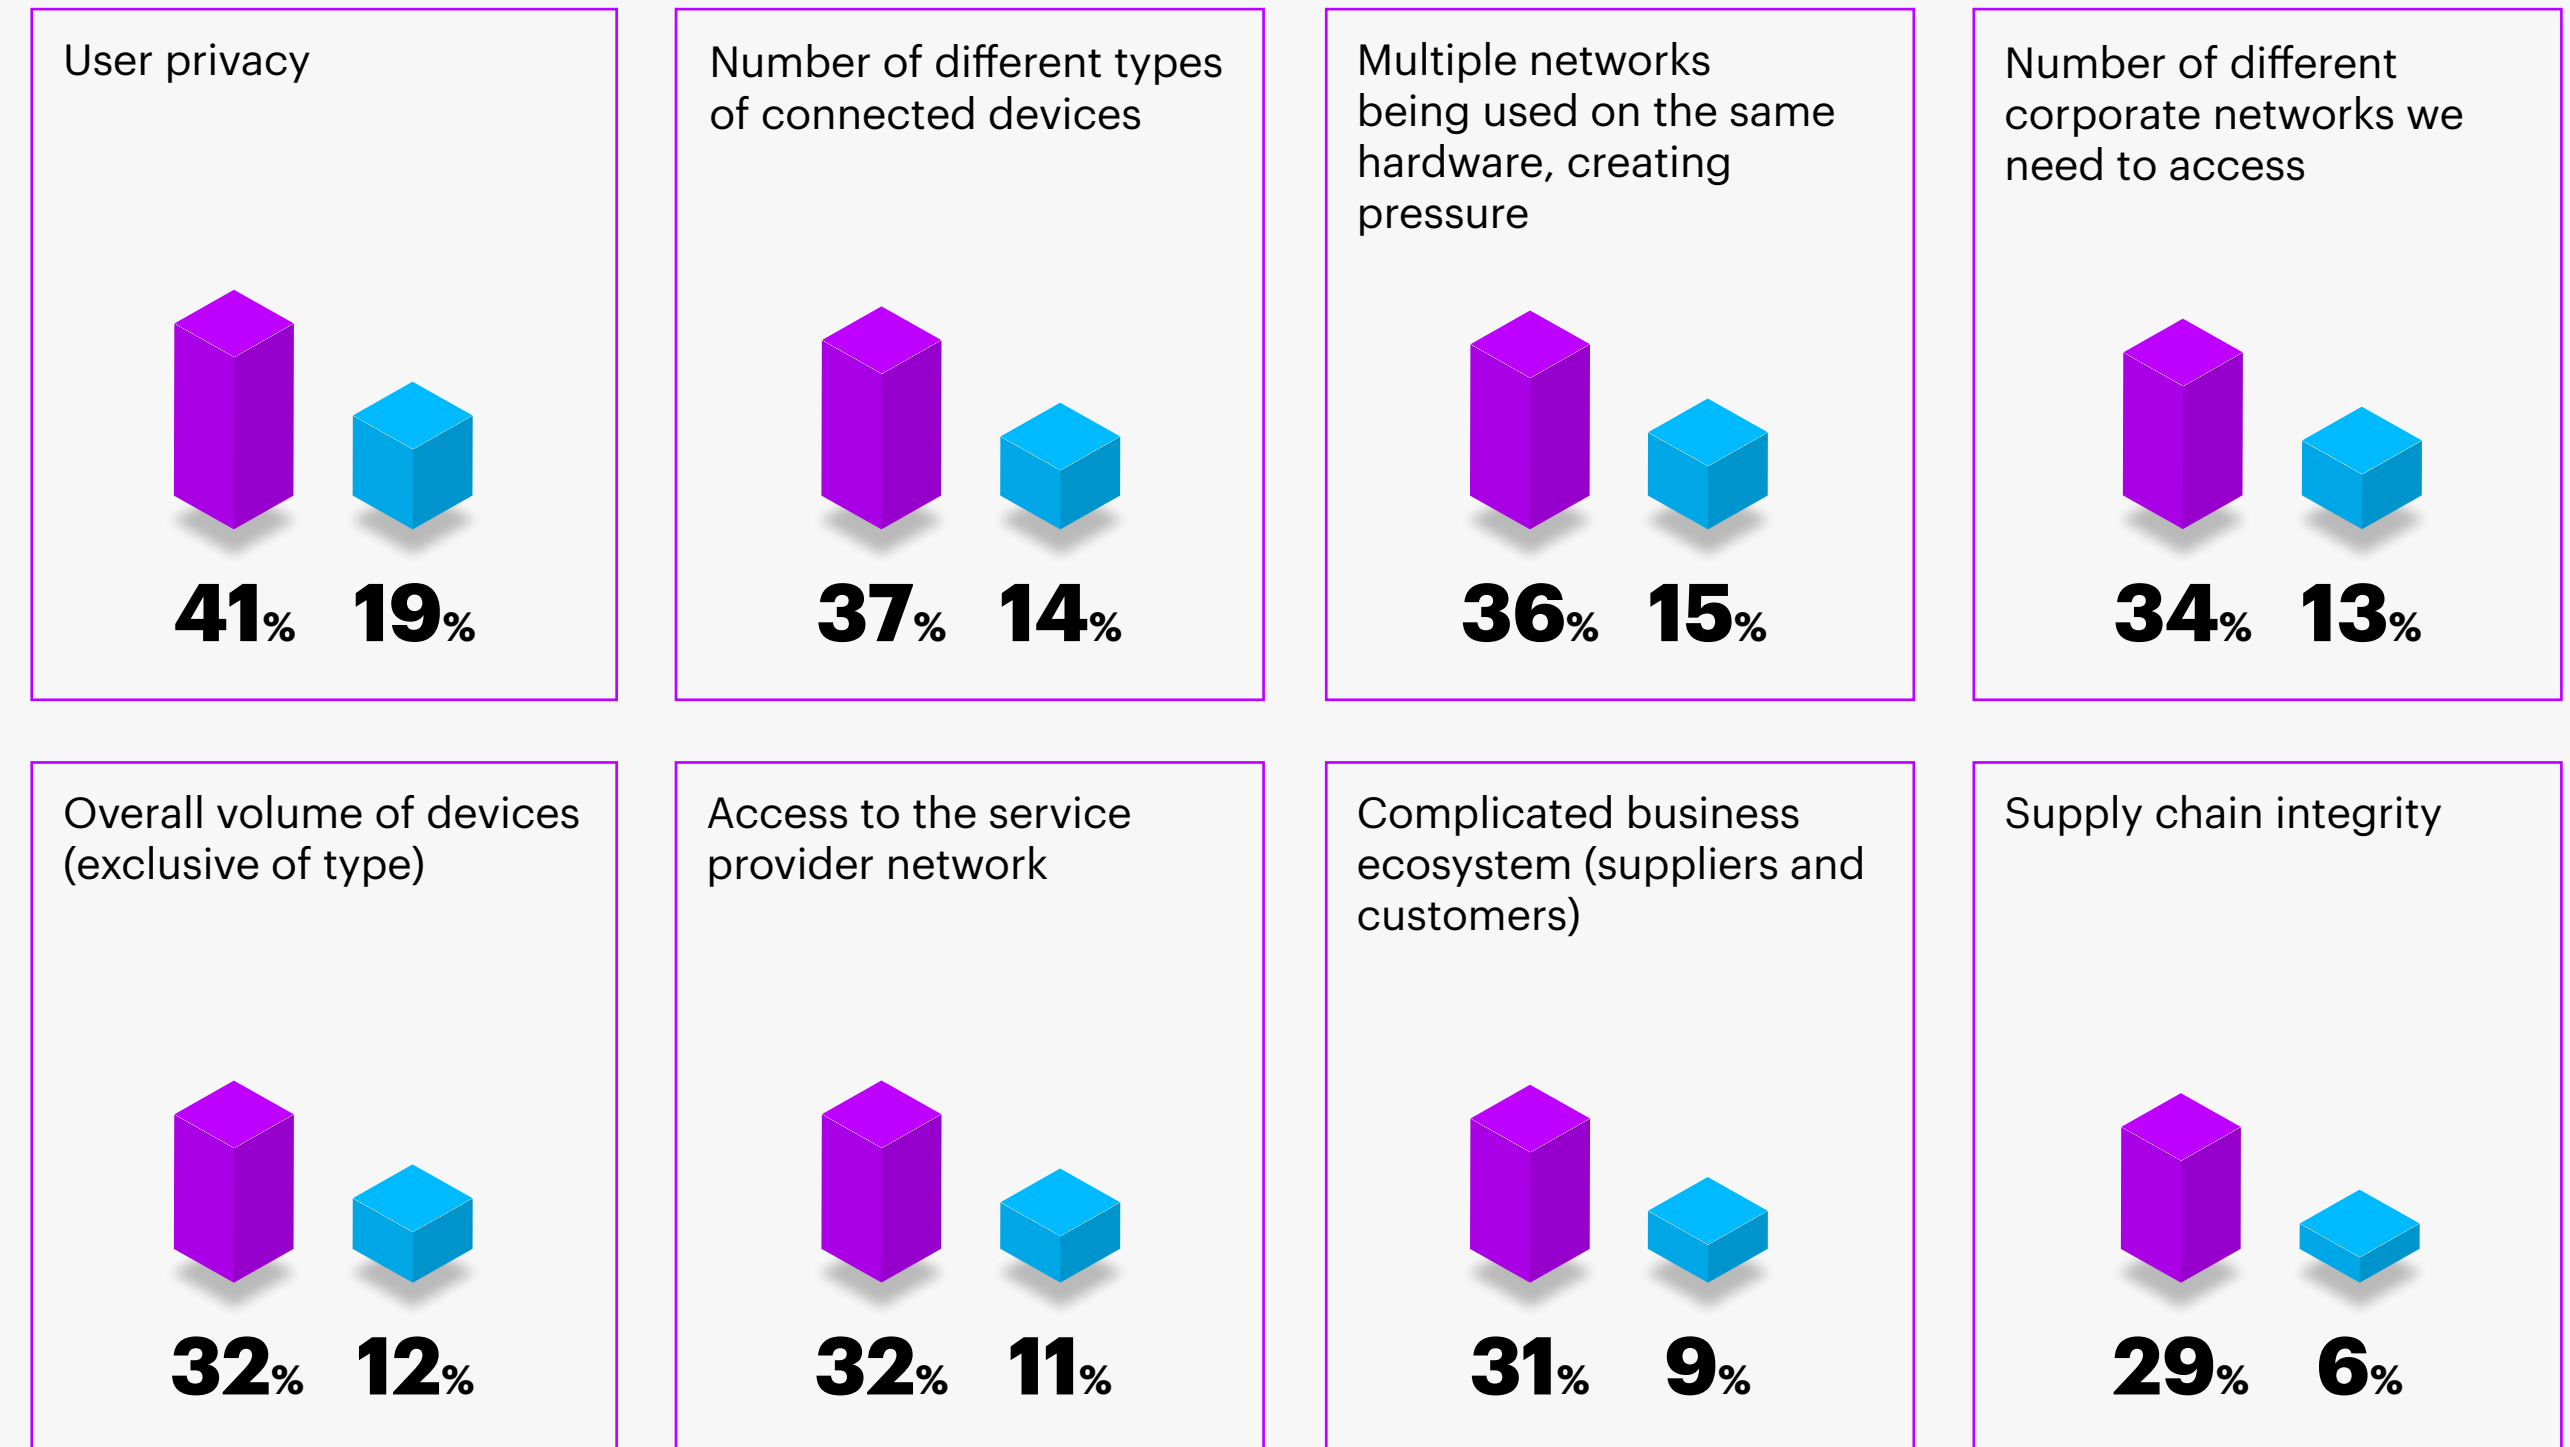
User privacy

41% 19%

Number of different types of connected devices

37% 14%

Multiple networks being used on the same hardware, creating pressure

36% 15%

Number of different corporate networks we need to access

34% 13%

Overall volume of devices (exclusive of type)

32% 12%

Access to the service provider network

32% 11%

Complicated business ecosystem (suppliers and customers)

31% 9%

Supply chain integrity

29% 6%